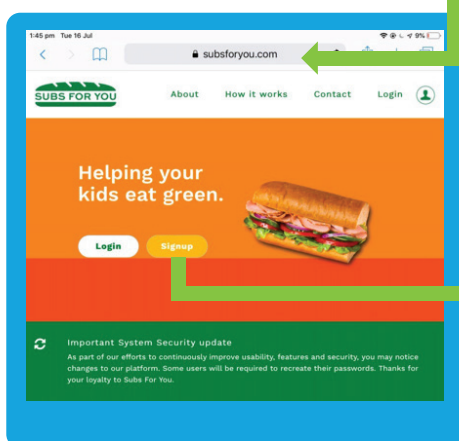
1:45 pm Tue 16 Jul

9%

subsforyou.com

SUBS FOR YOU

About

How it works

Contact

Login

Helping your kids eat green.

Login

Signup

Important System Security update

As part of our efforts to continuously improve usability, features and security, you may notice changes to our platform. Some users will be required to recreate their passwords. Thanks for your loyalty to Subs For You.